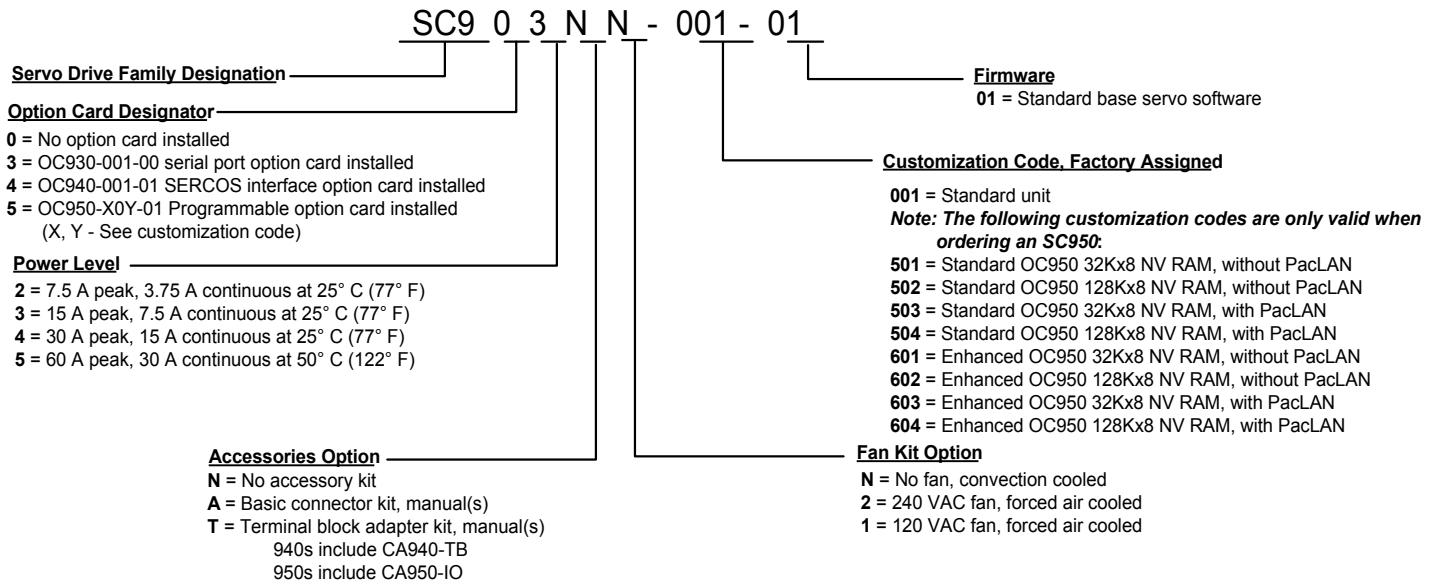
SC9 0 3 N N - 001 - 01

Servo Drive Family Designation

Option Card Designator
0 = No option card installed
3 = OC930-001-00 serial port option card installed
4 = OC940-001-01 SERCOS interface option card installed
5 = OC950-X0Y-01 Programmable option card installed
(X, Y - See customization code)

Power Level
2 = 7.5 A peak, 3.75 A continuous at 25° C (77° F)
3 = 15 A peak, 7.5 A continuous at 25° C (77° F)
4 = 30 A peak, 15 A continuous at 25° C (77° F)
5 = 60 A peak, 30 A continuous at 50° C (122° F)

Accessories Option
N = No accessory kit
A = Basic connector kit, manual(s)
T = Terminal block adapter kit, manual(s)
940s include CA940-TB
950s include CA950-IO

Firmware
01 = Standard base servo software

Customization Code, Factory Assigned
001 = Standard unit
Note: The following customization codes are only valid when ordering an SC950:
501 = Standard OC950 32Kx8 NV RAM, without PacLAN
502 = Standard OC950 128Kx8 NV RAM, without PacLAN
503 = Standard OC950 32Kx8 NV RAM, with PacLAN
504 = Standard OC950 128Kx8 NV RAM, with PacLAN
601 = Enhanced OC950 32Kx8 NV RAM, without PacLAN
602 = Enhanced OC950 128Kx8 NV RAM, without PacLAN
603 = Enhanced OC950 32Kx8 NV RAM, with PacLAN
604 = Enhanced OC950 128Kx8 NV RAM, with PacLAN

Fan Kit Option
N = No fan, convection cooled
2 = 240 VAC fan, forced air cooled
1 = 120 VAC fan, forced air cooled